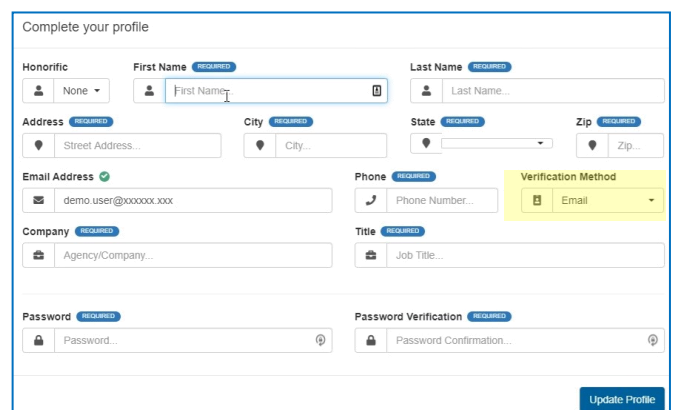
Complete your profile

Honorific
None

First Name REQUIRED
First Name

Last Name REQUIRED
Last Name...

Address REQUIRED
Street Address...

City REQUIRED
City...

State REQUIRED

Zip REQUIRED
Zip...

Email Address
demo.user@xxxxxx.xxx

Phone REQUIRED
Phone Number...

Verification Method
Email

Company REQUIRED
Agency/Company...

Title REQUIRED
Job Title...

Password REQUIRED
Password...

Password Verification REQUIRED
Password Confirmation...

Update Profile